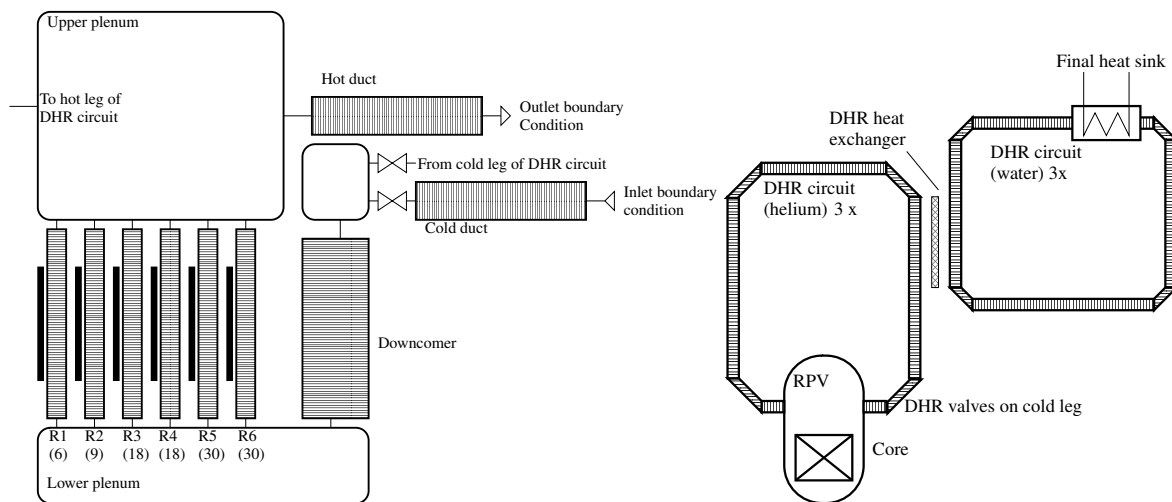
Upper plenum

To hot leg of DHR circuit

Hot duct

Outlet boundary Condition

From cold leg of DHR circuit

Inlet boundary condition

Cold duct

Downcomer

R1 (6)
R2 (9)
R3 (18)
R4 (18)
R5 (30)
R6 (30)

Lower plenum

Final heat sink

DHR heat exchanger

DHR circuit (water) 3x

DHR circuit (helium) 3 x

RPV

DHR valves on cold leg

Core